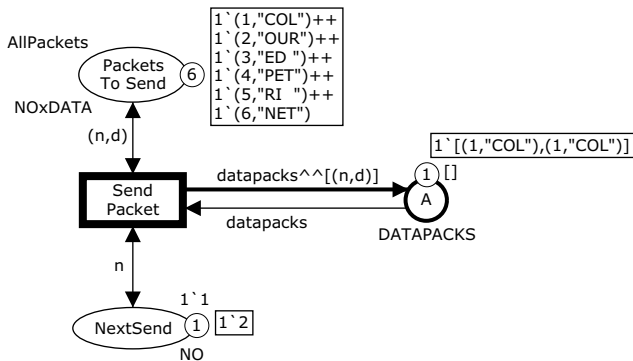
AllPackets

Packets To Send

6

1`(1,"COL")++
1`(2,"OUR")++
1`(3,"ED ")++
1`(4,"PET")++
1`(5,"RI ")++
1`(6,"NET")

NOxDATA

(n,d)

Send Packet

datapacks^^[(n,d)]

datapacks

1`[(1,"COL"),(1,"COL")]

1

[]

A

DATAPACKS

n

1`1

NextSend

1

1`2

NO